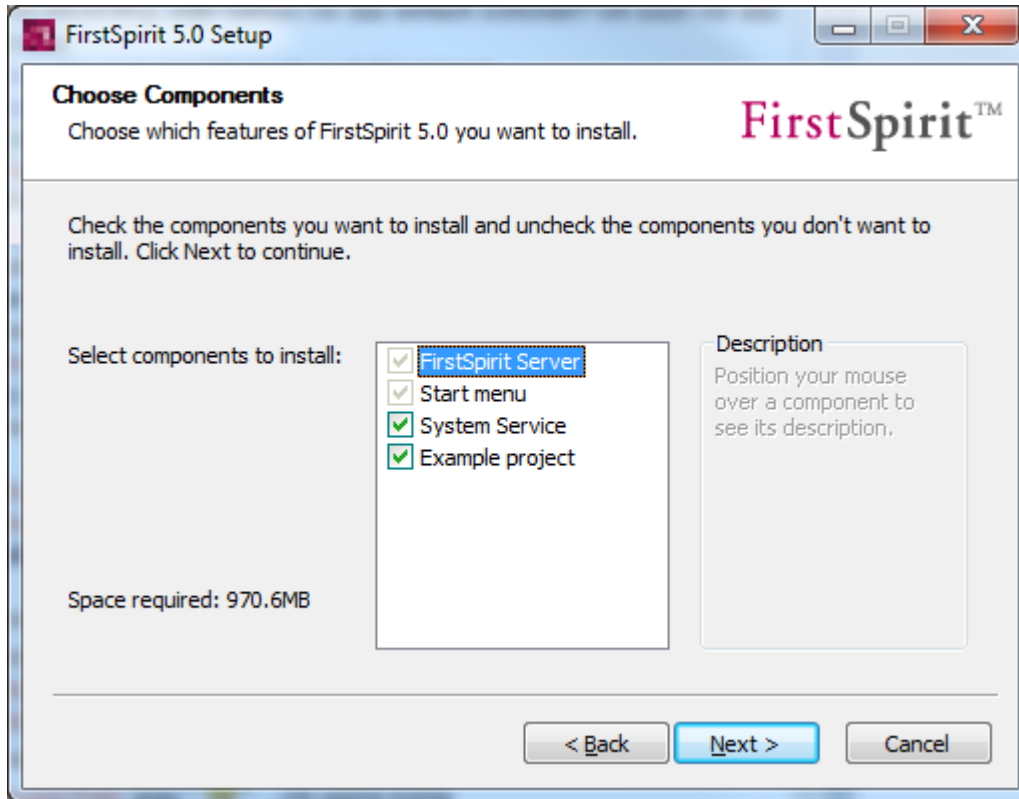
FirstSpirit 5.0 Setup

Choose Components
Choose which features of FirstSpirit 5.0 you want to install.

FirstSpirit™

Check the components you want to install and uncheck the components you don't want to install. Click Next to continue.

Select components to install:

FirstSpirit Server
Start menu
System Service
Example project

Description
Position your mouse over a component to see its description.

Space required: 970.6MB

< Back
Next >
Cancel